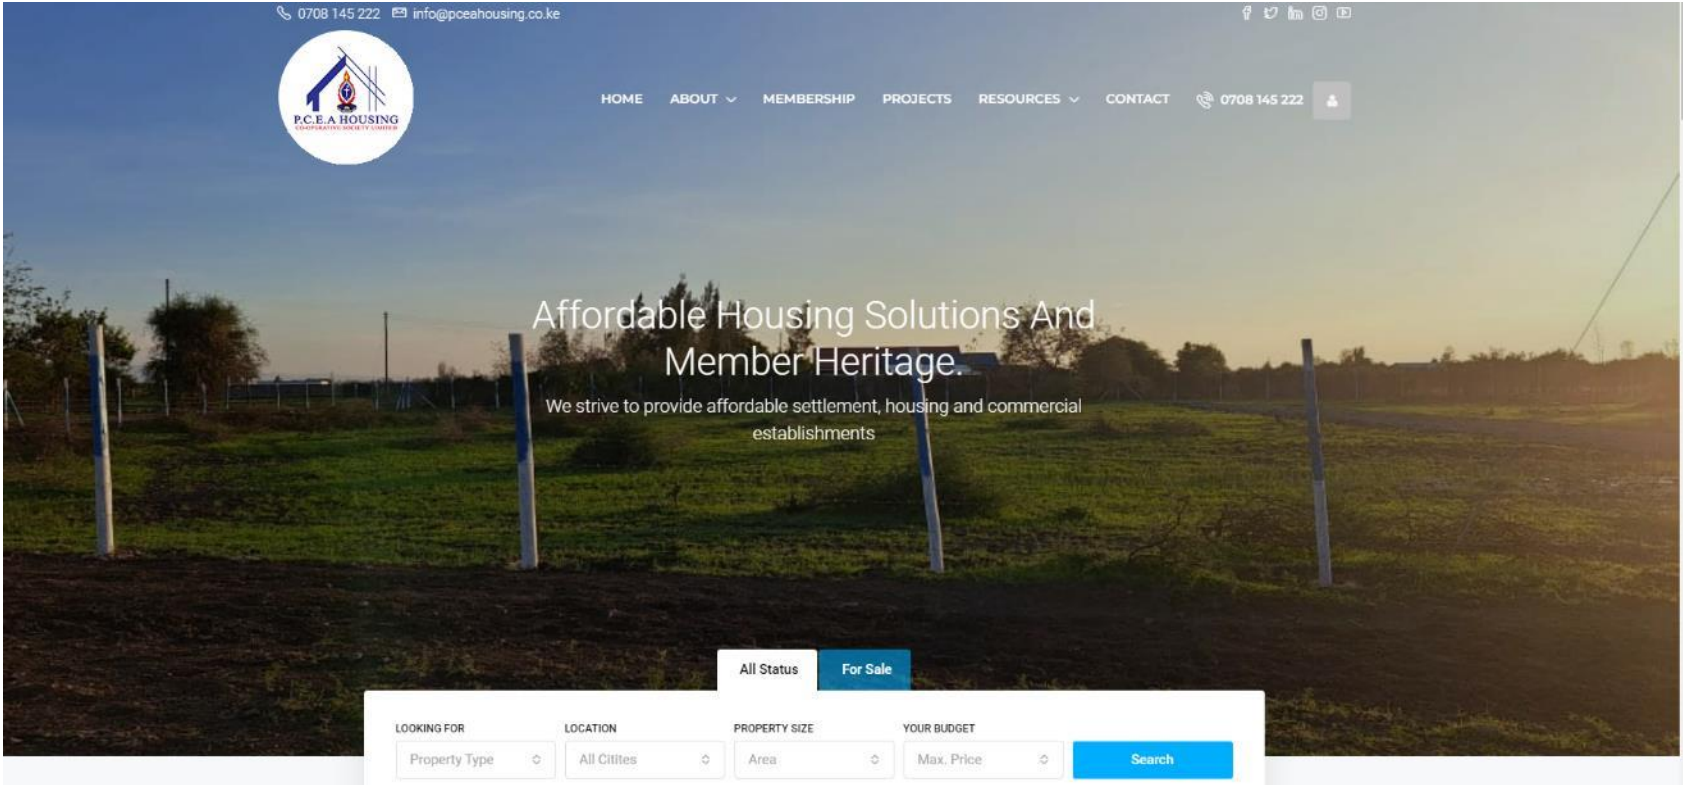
0708 145 222 info@pceahousing.co.ke

P.C.E.A HOUSING
CO-OPERATIVE SOCIETY LIMITED

HOME ABOUT MEMBERSHIP PROJECTS RESOURCES CONTACT 0708 145 222

Affordable Housing Solutions And Member Heritage.

We strive to provide affordable settlement, housing and commercial establishments

All Status For Sale

| LOOKING FOR | LOCATION | PROPERTY SIZE | YOUR BUDGET | |
|---|---|---|---|---|
| Property Type | All Citites | Area | Max. Price | Search |